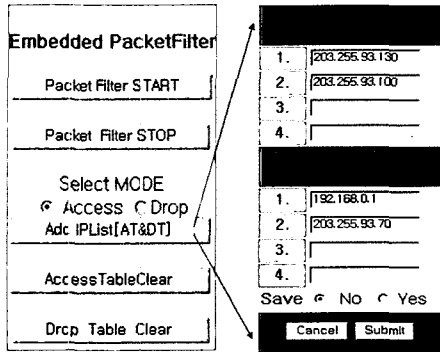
Embedded PacketFilter

Packet Filter START

Packet Filter STOP

Select MODE
Access Drop

Add IPList[AT&DT]

AccessTableClear

Drop Table Clear

| 1. | 203.255.93.130 |
|---|---|
| 2. | 203.255.93.100 |
| 3. | |
| 4. | |

| 1. | 192.168.0.1 |
|---|---|
| 2. | 203.255.93.70 |
| 3. | |
| 4. | |

Save No Yes

Cancel Submit